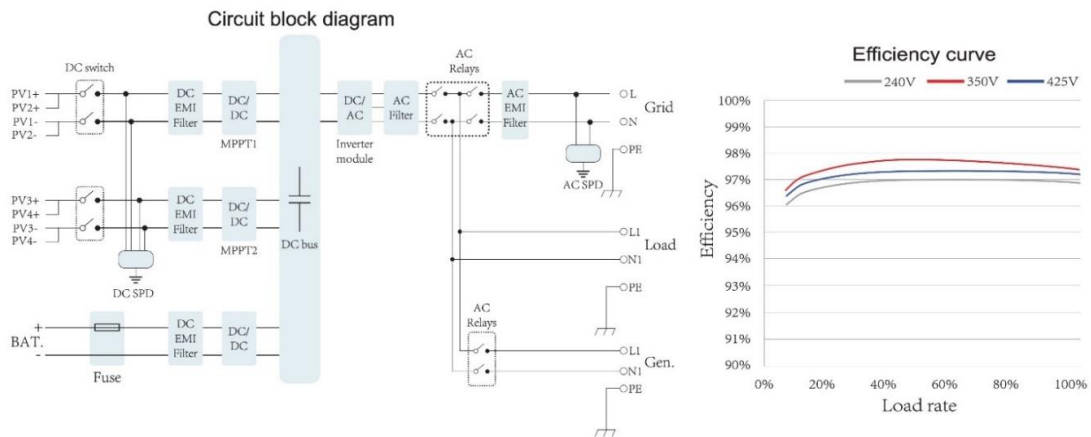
Circuit block diagram

DC switch

PV1+
PV2+
PV1-
PV2-

DC EMI Filter

DC/DC

MPPT1

PV3+
PV4+
PV3-
PV4-

DC EMI Filter

DC/DC

MPPT2

DC SPD

DC bus

DC/AC

Inverter module

AC Filter

AC Relays

AC EMI Filter

L
N
Grid

PE

AC SPD

L1
N1
Load

PE

AC Relays

L1
N1
Gen.

PE

+
BAT.
-

Fuse

DC EMI Filter

DC/DC

Efficiency curve

240V 350V 425V

100%
99%
98%
97%
96%
95%
94%
93%
92%
91%
90%

Efficiency

0% 20% 40% 60% 80% 100%

Load rate